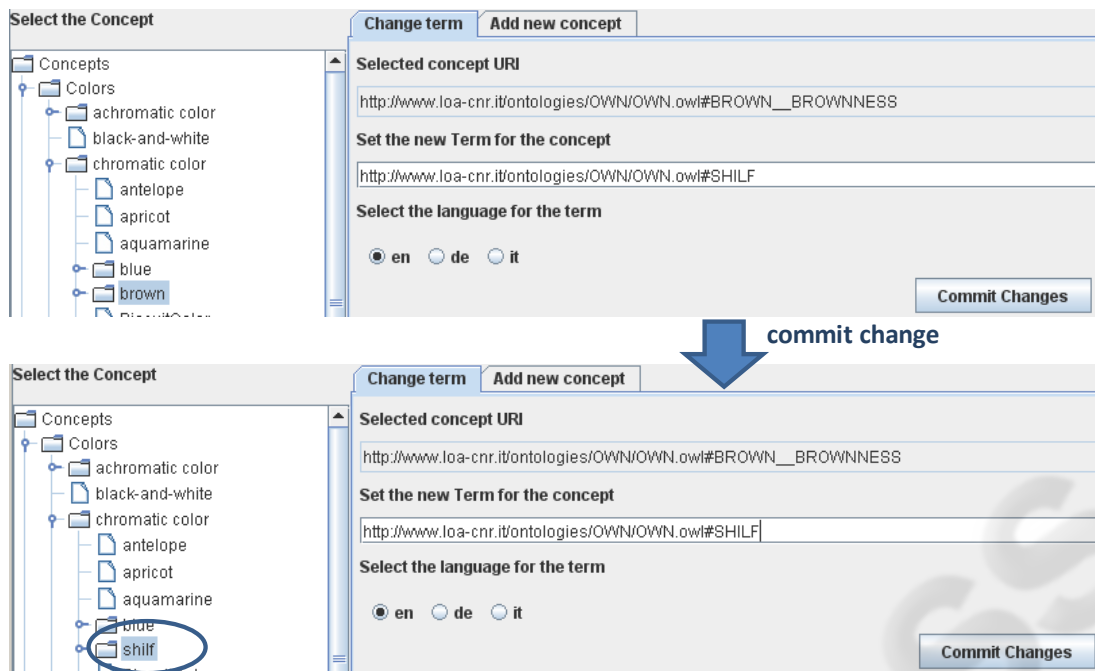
Select the Concept

Concepts
Colors
achromatic color
black-and-white
chromatic color
antelope
apricot
aquamarine
blue
brown
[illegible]

Change term | Add new concept

Selected concept URI

http://www.loa-cnr.it/ontologies/OWN/OWN.owl#BROWN__BROWNNESS

Set the new Term for the concept

http://www.loa-cnr.it/ontologies/OWN/OWN.owl#SHILF

Select the language for the term

en de it

Commit Changes

commit change

Select the Concept

Concepts
Colors
achromatic color
black-and-white
chromatic color
antelope
apricot
aquamarine
blue
shilf

Change term | Add new concept

Selected concept URI

http://www.loa-cnr.it/ontologies/OWN/OWN.owl#BROWN__BROWNNESS

Set the new Term for the concept

http://www.loa-cnr.it/ontologies/OWN/OWN.owl#SHILF

Select the language for the term

en de it

Commit Changes